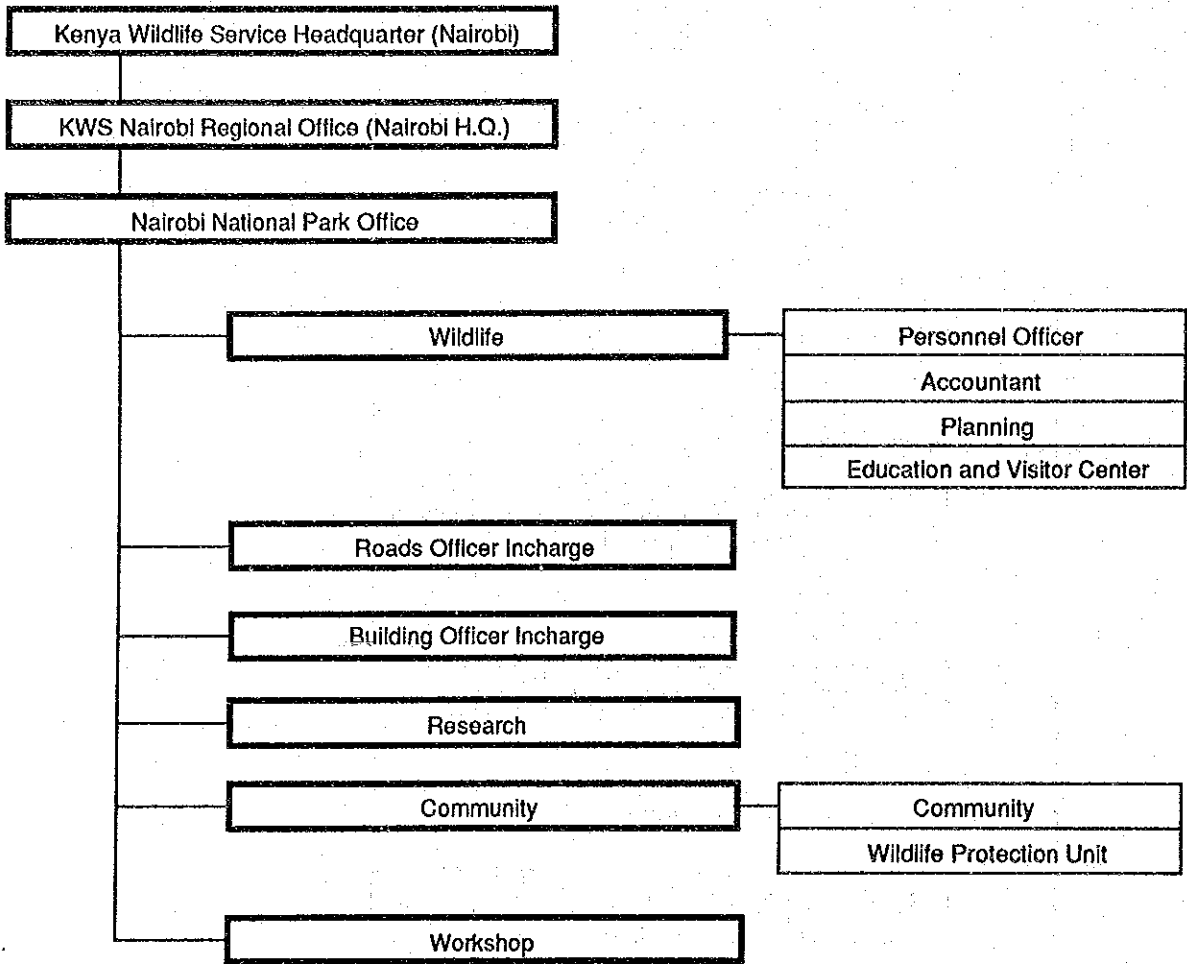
Kenya Wildlife Service Headquarter (Nairobi)

KWS Nairobi Regional Office (Nairobi H.Q.)

Nairobi National Park Office

Wildlife

Personnel Officer

Accountant

Planning

Education and Visitor Center

Roads Officer Incharge

Building Officer Incharge

Research

Community

Community

Wildlife Protection Unit

Workshop